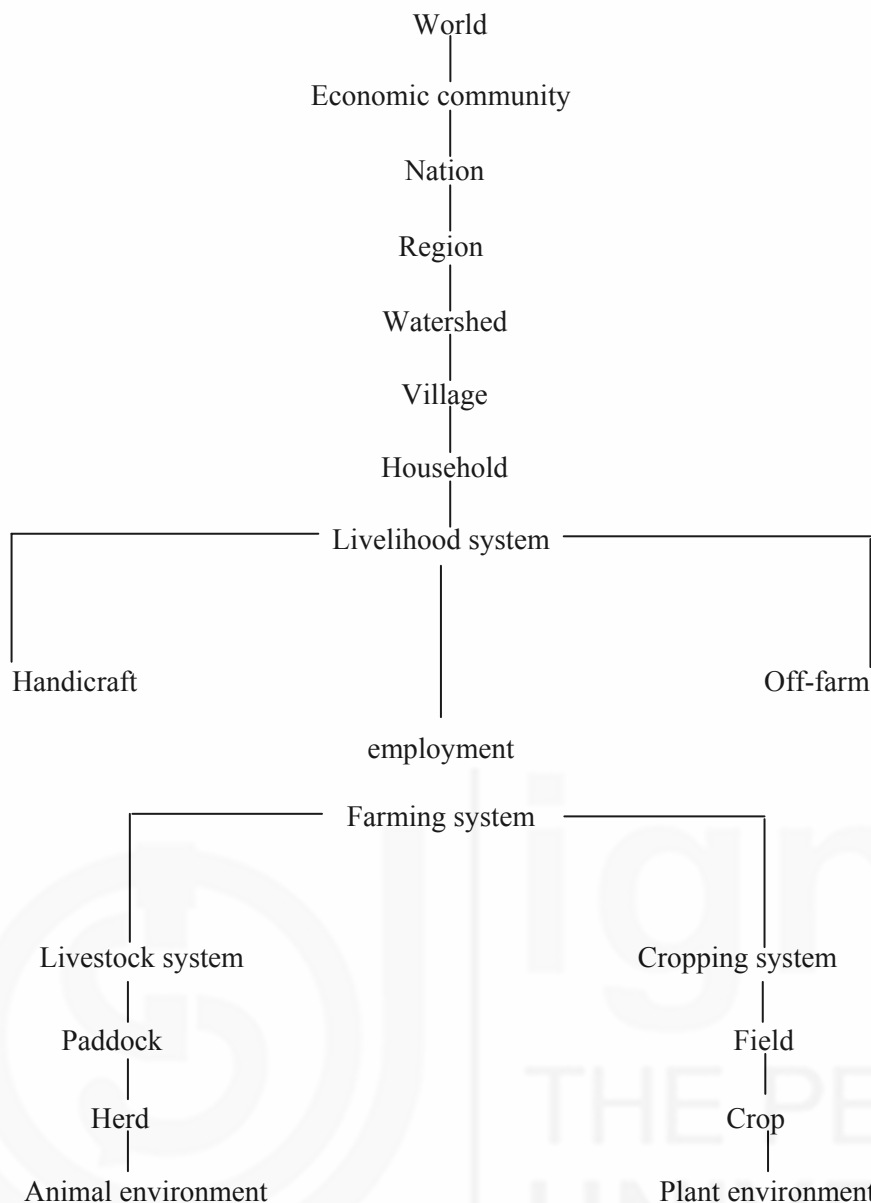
World

Economic community

Nation

Region

Watershed

Village

Household

Livelihood system

Handicraft

Off-farm

employment

Farming system

Livestock system

Paddock

Herd

Animal environment

Cropping system

Field

Crop

Plant environment

ign

THE PE